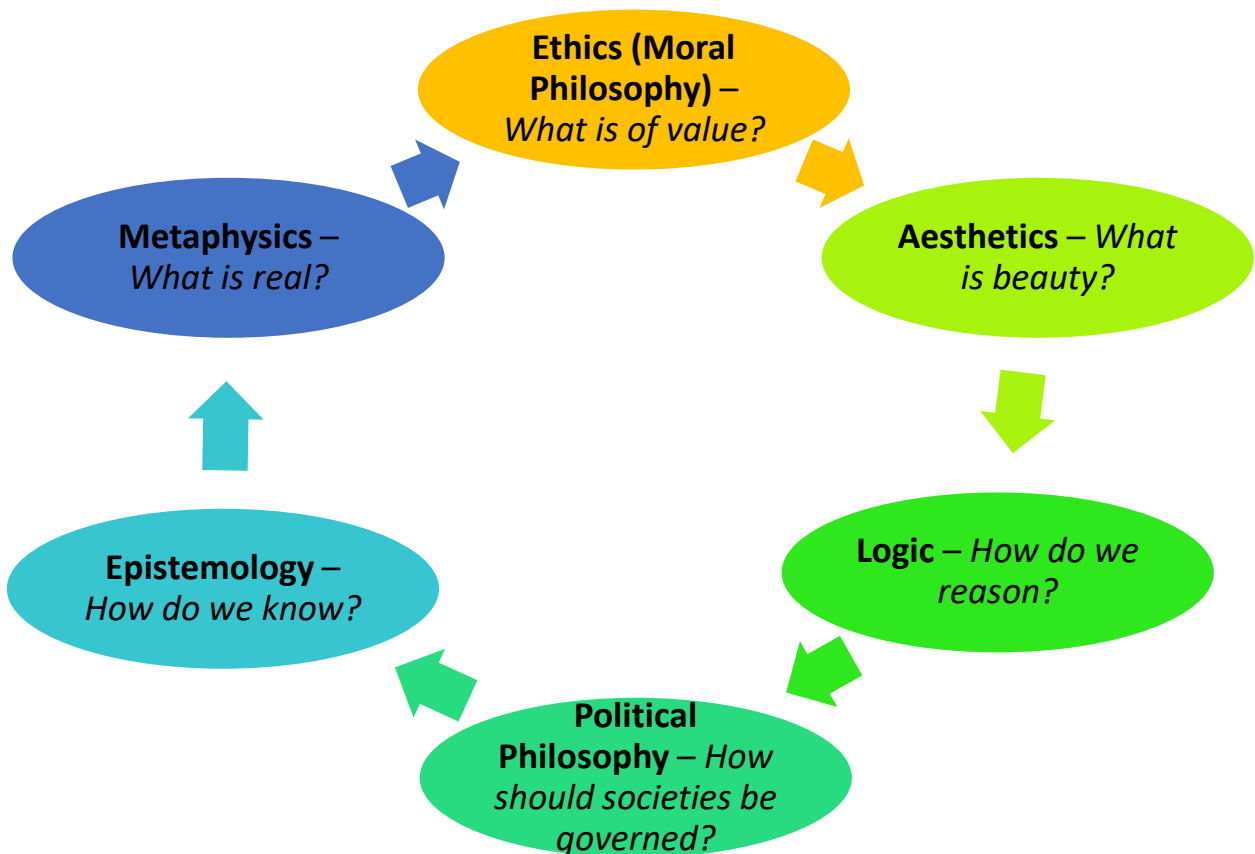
Ethics (Moral Philosophy) – What is of value?

Aesthetics – What is beauty?

Logic – How do we reason?

Political Philosophy – How should societies be governed?

Epistemology – How do we know?

Metaphysics – What is real?